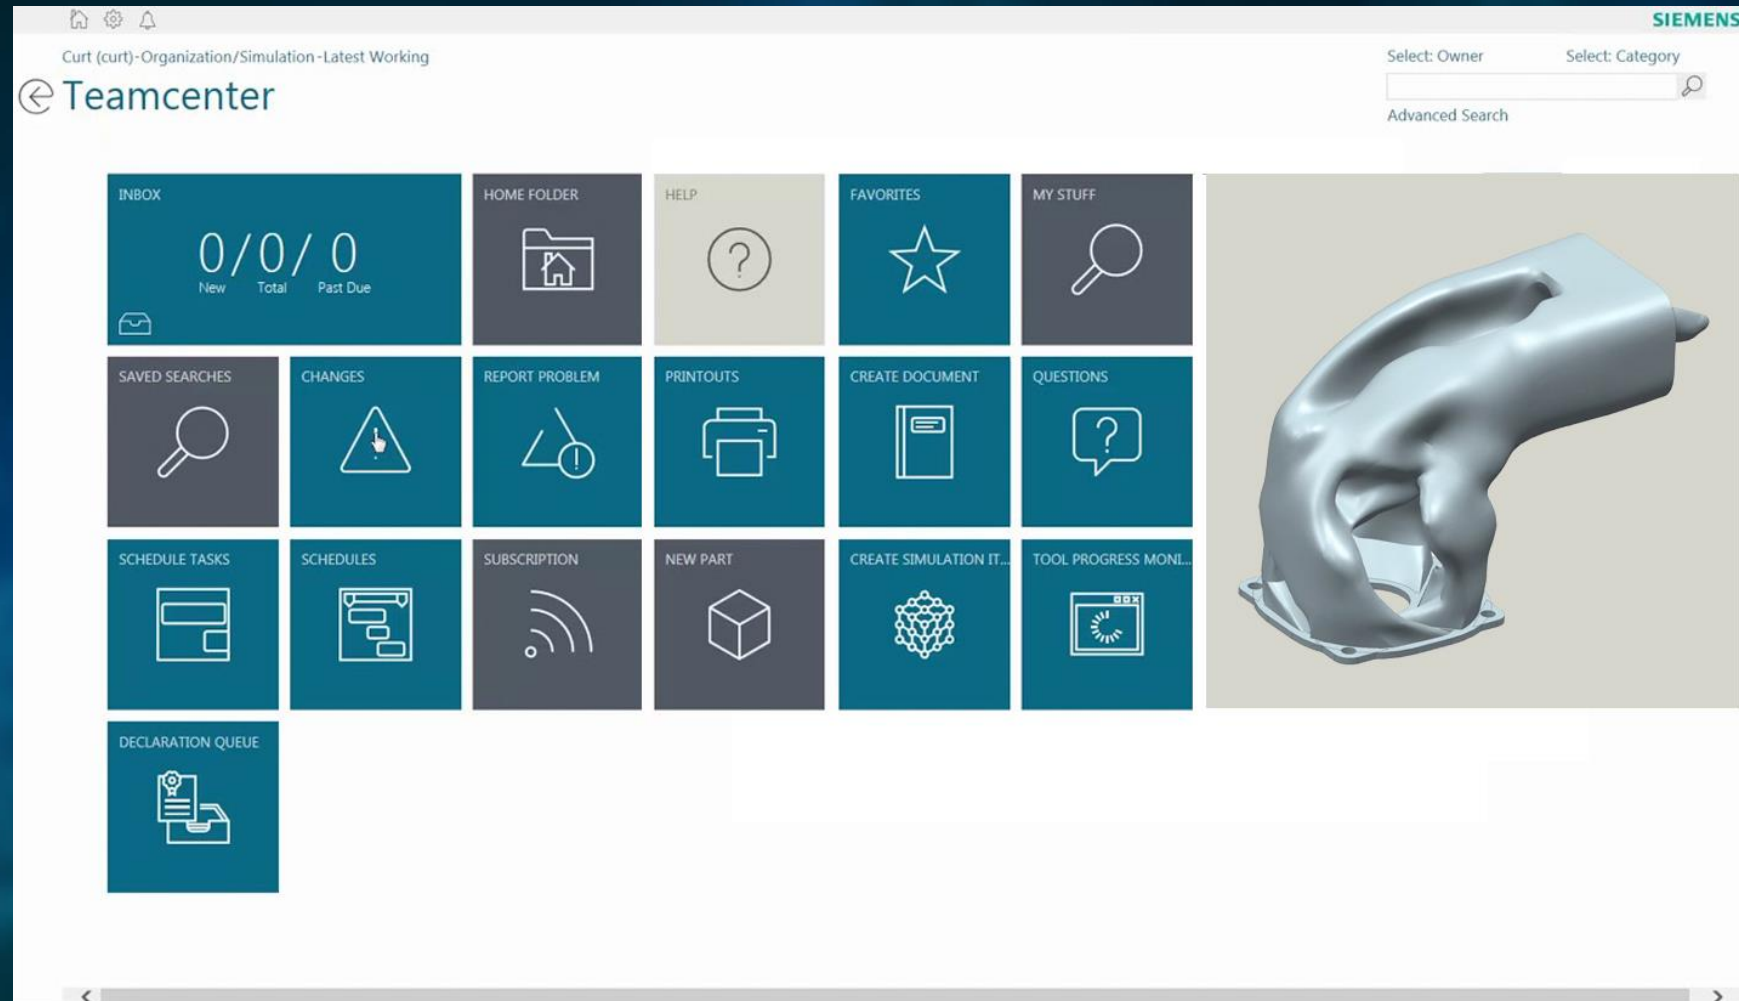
SIEMENS

Curt (curt)-Organization/Simulation-Latest Working

Teamcenter

Select: Owner Select: Category

Advanced Search

INBOX

0/0/0
New Total Past Due

HOME FOLDER

HELP

FAVORITES

MY STUFF

SAVED SEARCHES

CHANGES

REPORT PROBLEM

PRINTOUTS

CREATE DOCUMENT

QUESTIONS

SCHEDULE TASKS

SCHEDULES

SUBSCRIPTION

NEW PART

CREATE SIMULATION IT...

TOOL PROGRESS MONI...

DECLARATION QUEUE